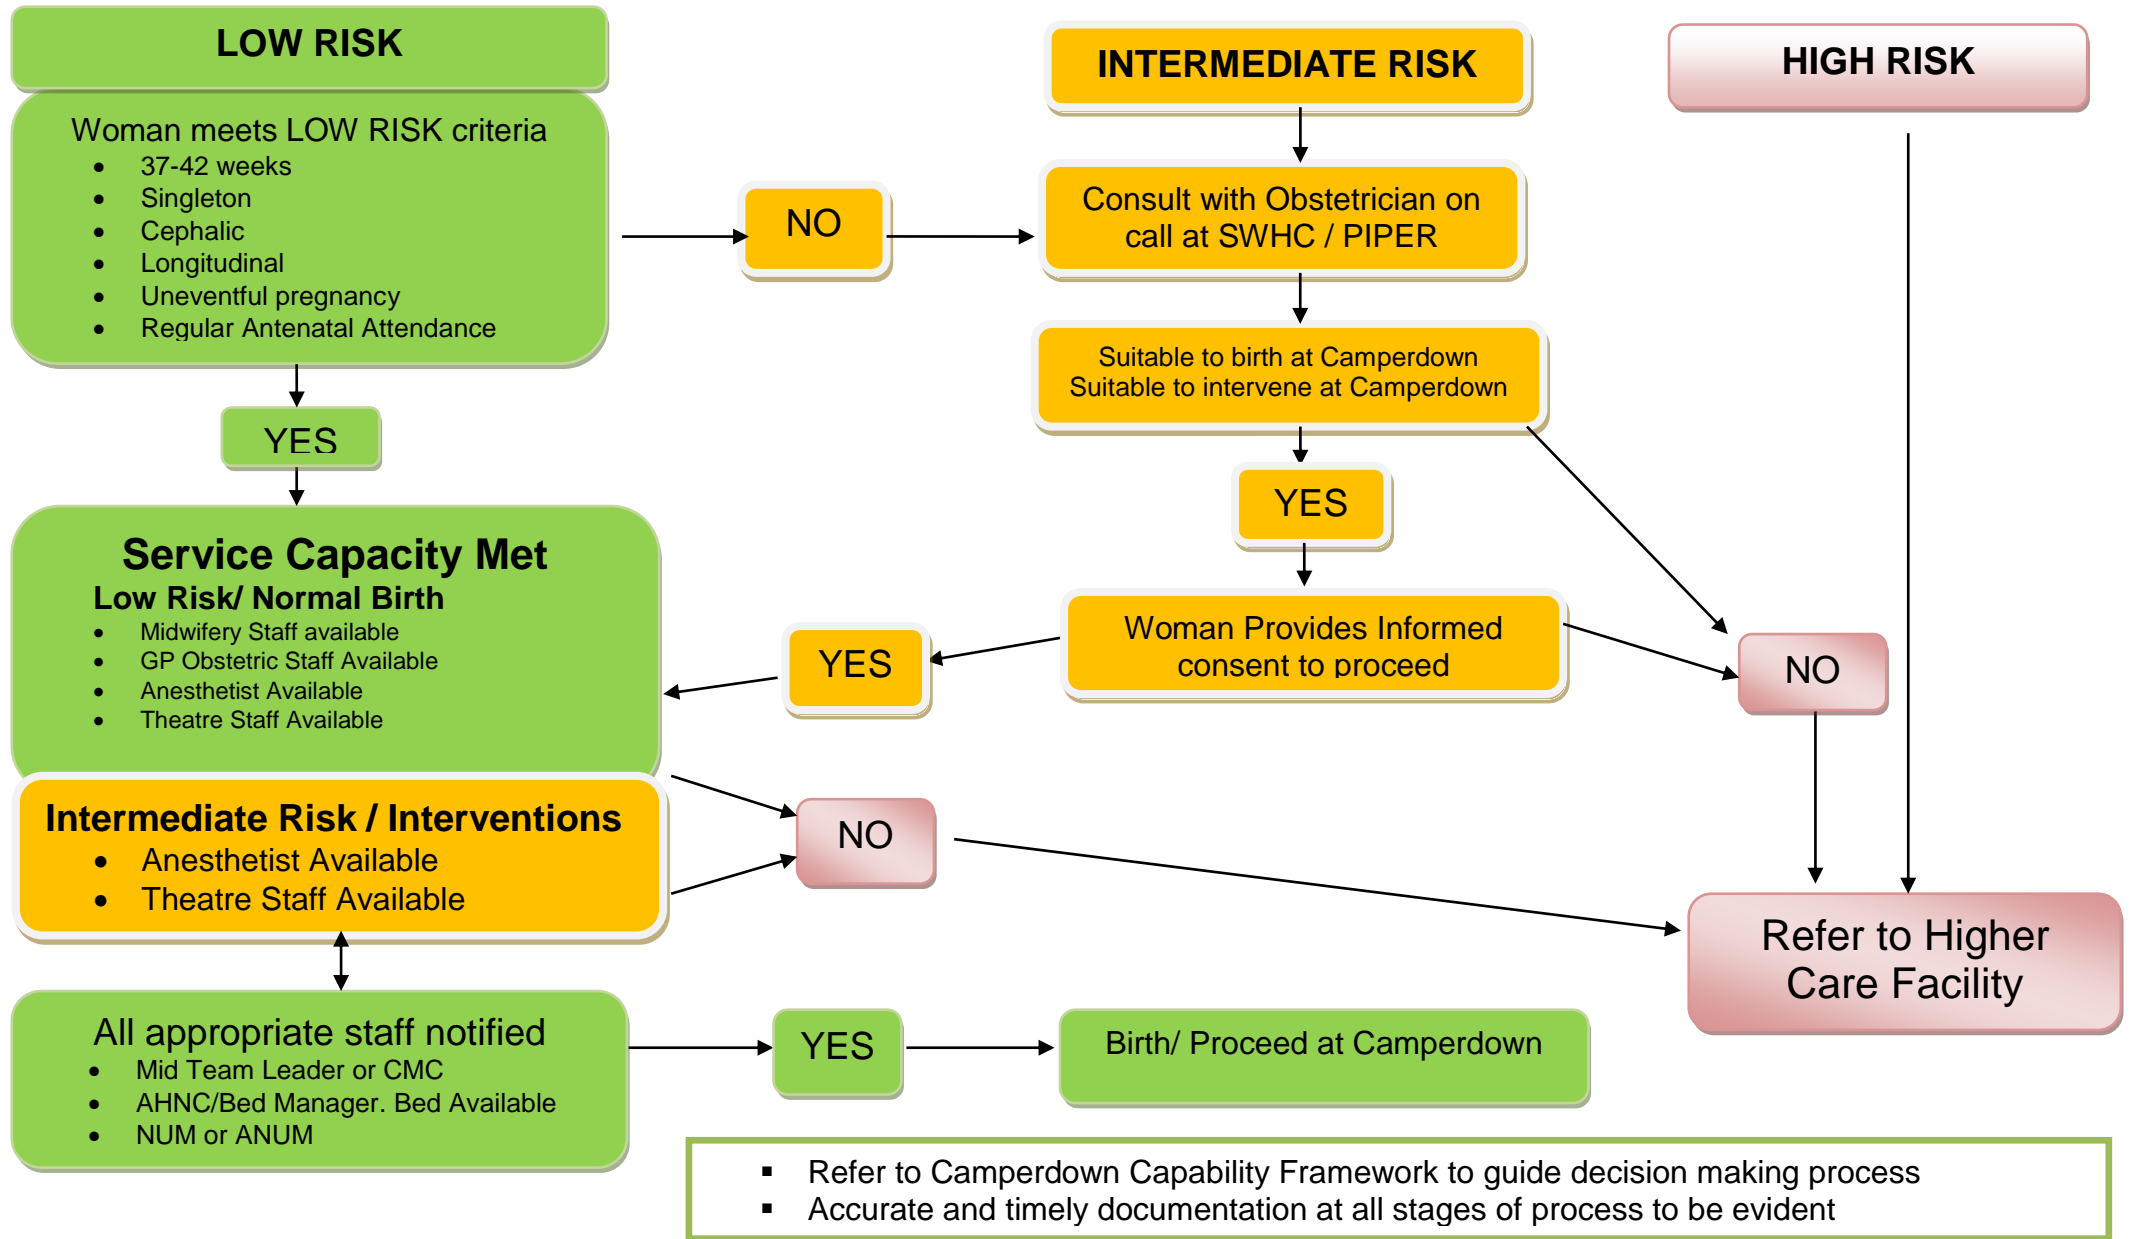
LOW RISK

Woman meets LOW RISK criteria
- 37-42 weeks
- Singleton
- Cephalic
- Longitudinal
- Uneventful pregnancy
- Regular Antenatal Attendance

NO

INTERMEDIATE RISK

Consult with Obstetrician on call at SWHC / PIPER

HIGH RISK

Suitable to birth at Camperdown
Suitable to intervene at Camperdown

YES

YES

Service Capacity Met
Low Risk/ Normal Birth
- Midwifery Staff available
- GP Obstetric Staff Available
- Anesthetist Available
- Theatre Staff Available

YES

Woman Provides Informed consent to proceed

NO

Intermediate Risk / Interventions
- Anesthetist Available
- Theatre Staff Available

NO

Refer to Higher Care Facility

All appropriate staff notified
- Mid Team Leader or CMC
- AHNC/Bed Manager. Bed Available
- NUM or ANUM

YES

Birth/ Proceed at Camperdown

- Refer to Camperdown Capability Framework to guide decision making process
- Accurate and timely documentation at all stages of process to be evident